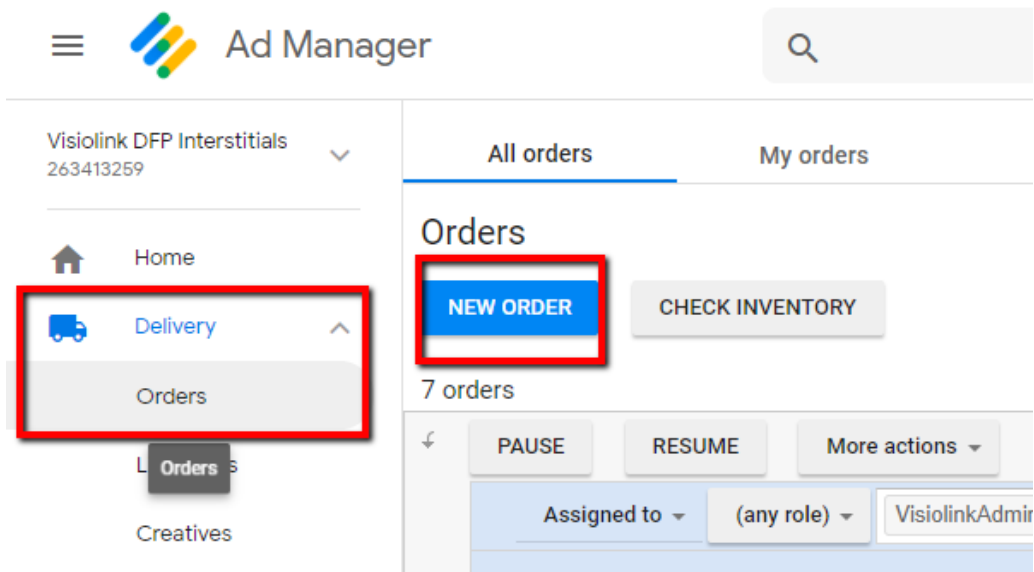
Ad Manager

Visiolink DFP Interstitials
263413259

Home

Delivery

Orders

L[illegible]s

Orders

Creatives

All orders

My orders

Orders

NEW ORDER

CHECK INVENTORY

7 orders

PAUSE

RESUME

More actions

Assigned to

(any role)

VisiolinkAdmi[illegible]